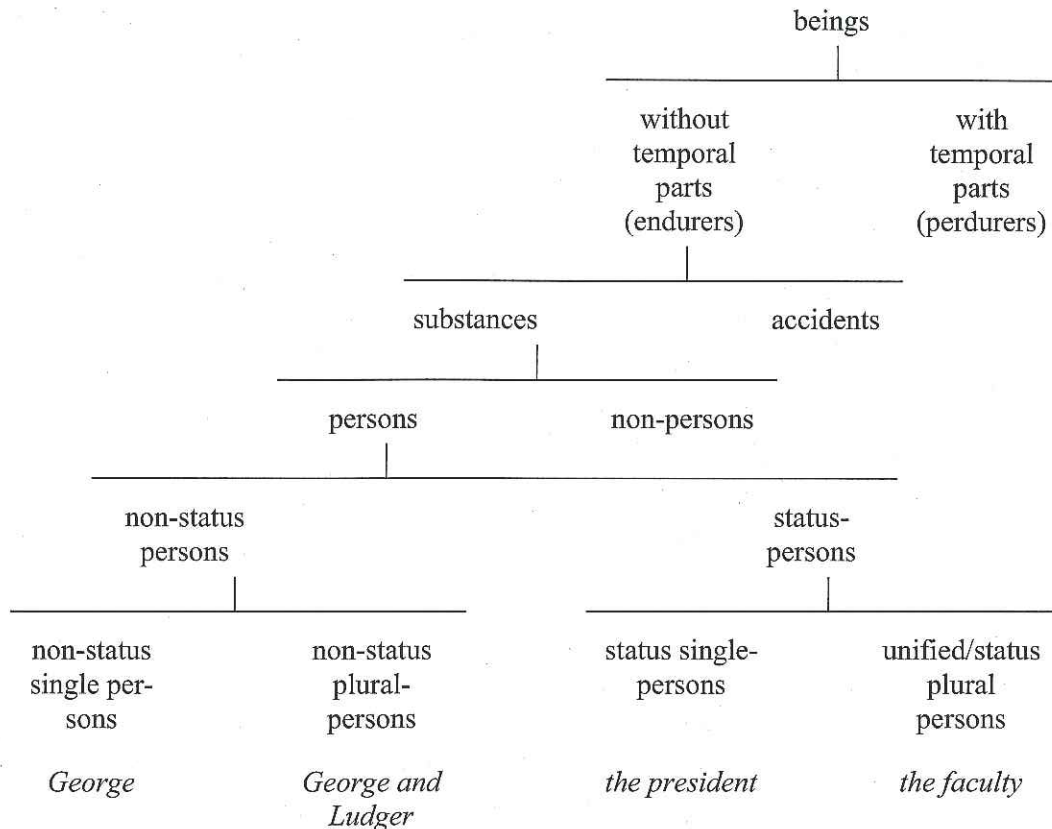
beings

without temporal parts (endurers)

with temporal parts (perdurers)

substances

accidents

persons

non-persons

non-status persons

status-persons

non-status single persons

non-status plural-persons

status single-persons

unified/status plural persons

*George*

*George and Ludger*

*the president*

*the faculty*